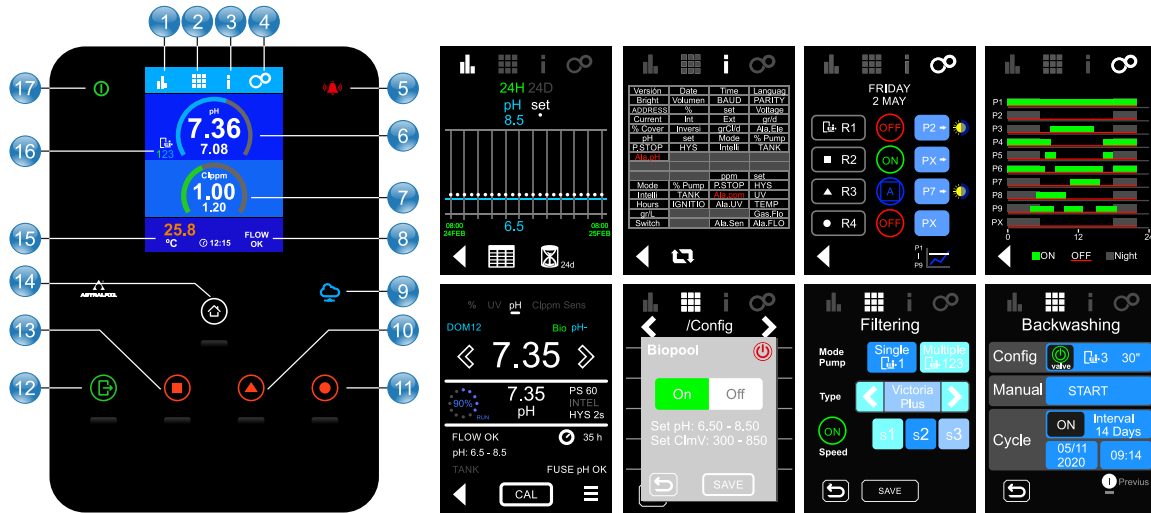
1 2 3 4
17
5
pH
7.36
7.08
6
16
123
Clppm
1.00
1.20
7
25.8
°C
12:15
FLOW OK
15
8
14
ASTRALPOOL
9
13
10
12
11

24H 24D
pH set
8.5
08:00 24FEB
6.5
08:00 25FEB
24d

| Versión | Date | Time | Languag |
|---|---|---|---|
| Bright | Volumen | BAUD | PARITY |
| ADDRESS | % | set | Voltage |
| Current | Int | Ext | gr/d |
| % Cover | Inversi | gr/Ct/d | Ala.Ele |
| pH | set | Mode | % Pump |
| P.STOP | HYS | Intelli | TANK |
| Ala.pH | | | |
| | | | |
| | | ppm | set |
| Mode | % Pump | P.STOP | HYS |
| Intelli | TANK | Ala. ppm | UV |
| Hours | IGNITIO | Ala.UV | TEMP |
| gr/L | | | Gas.Flo |
| Switch | | Ala.Sen | Ala.FLO |

FRIDAY
2 MAY
R1 OFF P2
R2 ON PX
R3 A P7
R4 OFF PX
P1
P9

P1
P2
P3
P4
P5
P6
P7
P8
P9
PX
0 12 24
ON OFF Night

% UV pH Clppm Sens
DOM12 Bio pH-
7.35
90%
RUN
7.35
pH
PS 60
INTEL
HYS 2s
FLOW OK
35 h
pH: 6.5 - 8.5
TANK
FUSE pH OK
CAL

/Config
Biopool
On Off
Set pH: 6.50 - 8.50
Set ClmV: 300 - 850
SAVE

Filtering
Mode Pump
Single 1
Multiple 123
Type
Victoria Plus
ON
Speed
s1 s2 s3
SAVE

Backwashing
Config
valve
3 30"
Manual
START
Cycle
ON
Interval 14 Days
05/11 2020
09:14
Previus